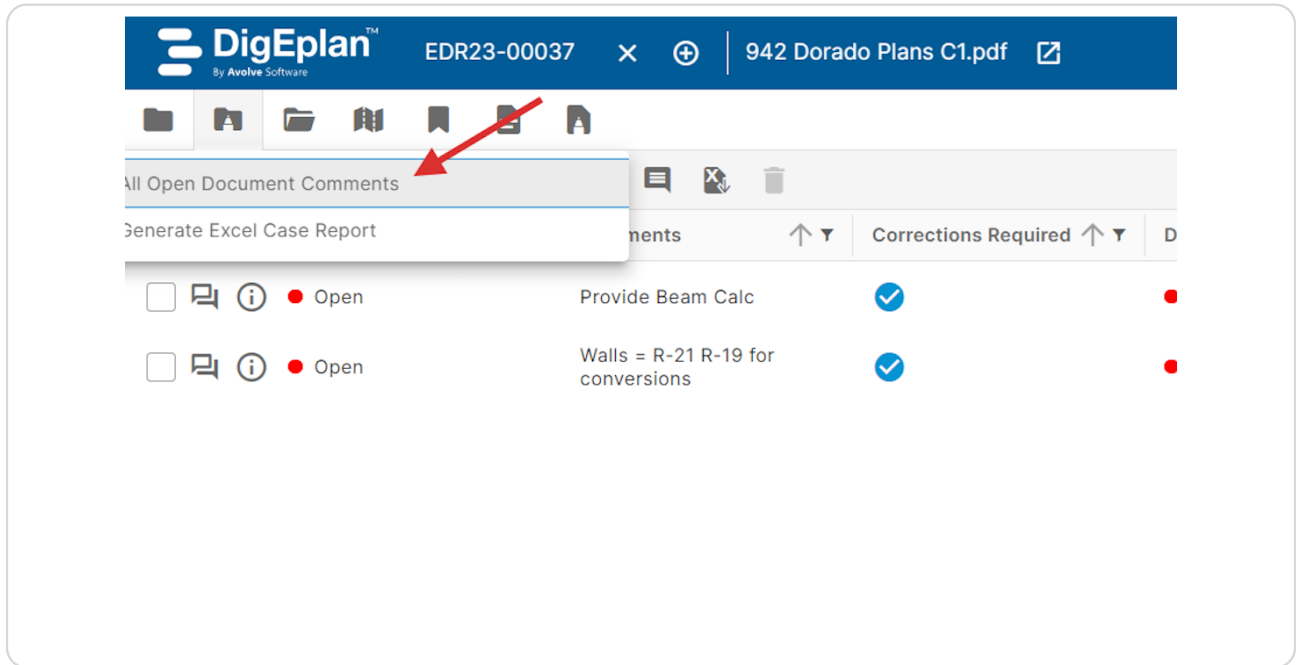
DigEplan™
By Avolve Software
EDR23-00037
942 Dorado Plans C1.pdf

All Open Document Comments
Generate Excel Case Report

| | | ments | Corrections Required | D |
|---|---|---|---|---|
| | Open | Provide Beam Calc | | |
| | Open | Walls = R-21 R-19 for conversions | | |